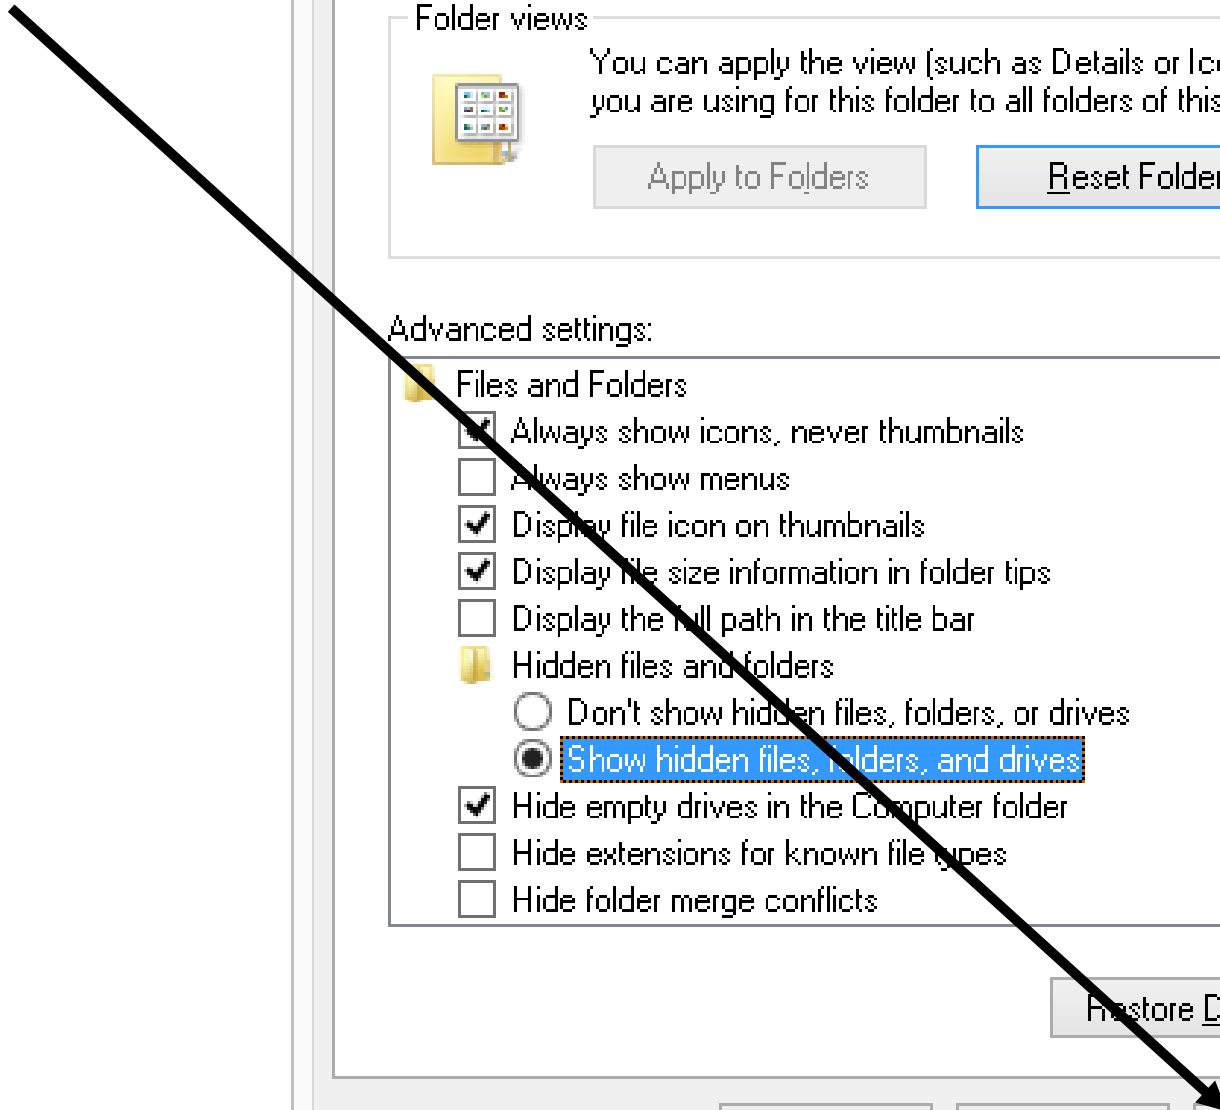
Folder views

You can apply the view (such as Details or Ic
you are using for this folder to all folders of this

Apply to Folders

Reset Folder

Advanced settings:

Files and Folders

Always show icons, never thumbnails

Always show menus

Display file icon on thumbnails

Display file size information in folder tips

Display the full path in the title bar

Hidden files and folders

Don't show hidden files, folders, or drives

Show hidden files, folders, and drives

Hide empty drives in the Computer folder

Hide extensions for known file types

Hide folder merge conflicts

Restore D